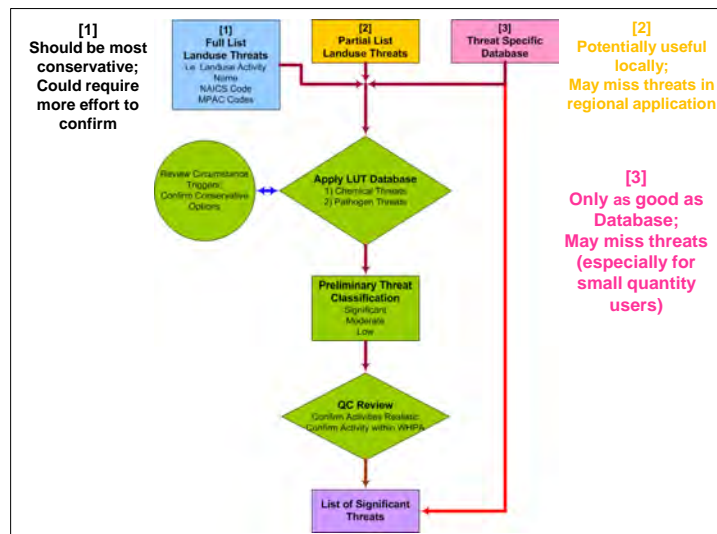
[1]
Should be most conservative;
Could require more effort to confirm

[1]
Full List
Landuse Threats
i.e. Landuse Activity Name
NAICS Code
MPAC Codes

[2]
Partial List
Landuse Threats

[3]
Threat Specific Database

[2]
Potentially useful locally;
May miss threats in regional application

Review Circumstance Triggers;
Confirm Conservative Options

Apply LUT Database
1) Chemical Threats
2) Pathogen Threats

[3]
Only as good as Database;
May miss threats (especially for small quantity users)

Preliminary Threat Classification
Significant
Moderate
Low

QC Review
Confirm Activities Realistic
Confirm Activity within WHPA

List of Significant Threats